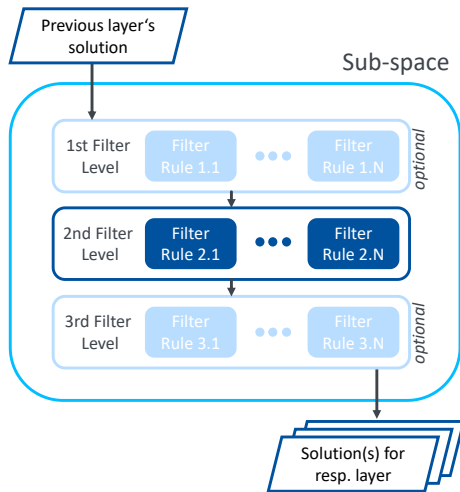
Previous layer's solution

Sub-space

1st Filter Level

Filter Rule 1.1

Filter Rule 1.N

optional

2nd Filter Level

Filter Rule 2.1

Filter Rule 2.N

3rd Filter Level

Filter Rule 3.1

Filter Rule 3.N

optional

Solution(s) for resp. layer